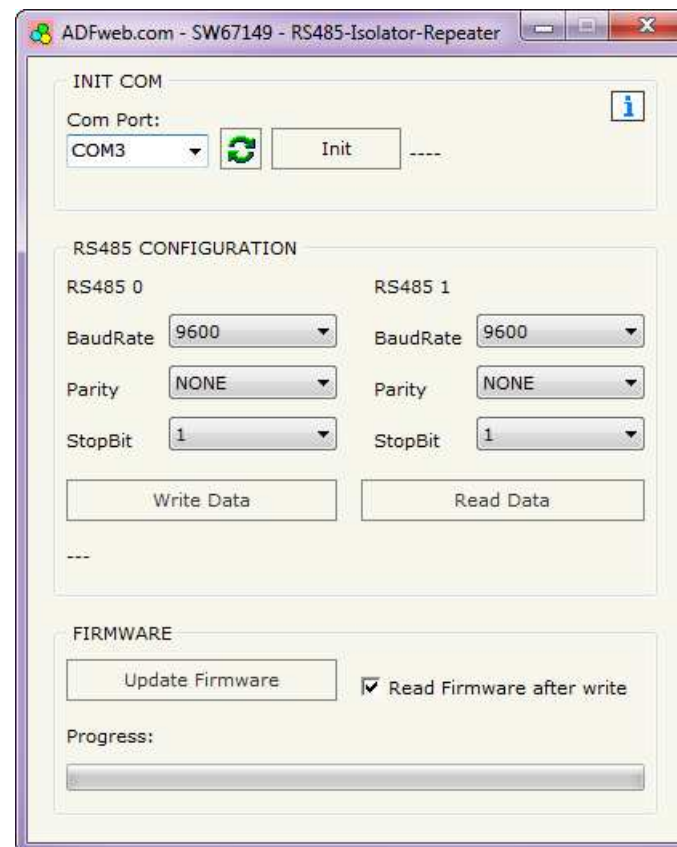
ADFweb.com - SW67149 - RS485-Isolator-Repeater

INIT COM

Com Port:

COM3

Init

----

RS485 CONFIGURATION

RS485 0

BaudRate 9600

Parity NONE

StopBit 1

RS485 1

BaudRate 9600

Parity NONE

StopBit 1

Write Data

Read Data

---

FIRMWARE

Update Firmware

Read Firmware after write

Progress: